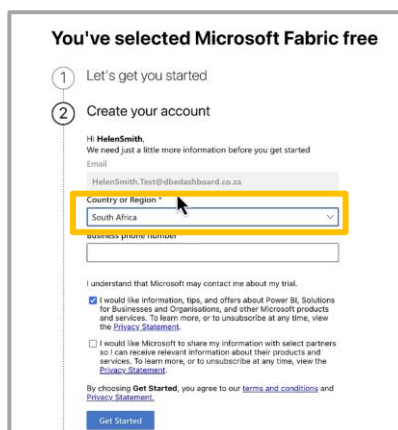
You've selected Microsoft Fabric free

1 Let's get you started

2 Create your account

Hi **HelenSmith**,
We need just a little more information before you get started

Email

HelenSmith.Test@dbedashboard.co.za

Country or Region *

South Africa

Business phone number

I understand that Microsoft may contact me about my trial.

I would like information, tips, and offers about Power BI, Solutions for Businesses and Organisations, and other Microsoft products and services. To learn more, or to unsubscribe at any time, view the Privacy Statement.

I would like Microsoft to share my information with select partners so I can receive relevant information about their products and services. To learn more, or to unsubscribe at any time, view the Privacy Statement.

By choosing **Get Started**, you agree to our terms and conditions and Privacy Statement.

Get Started